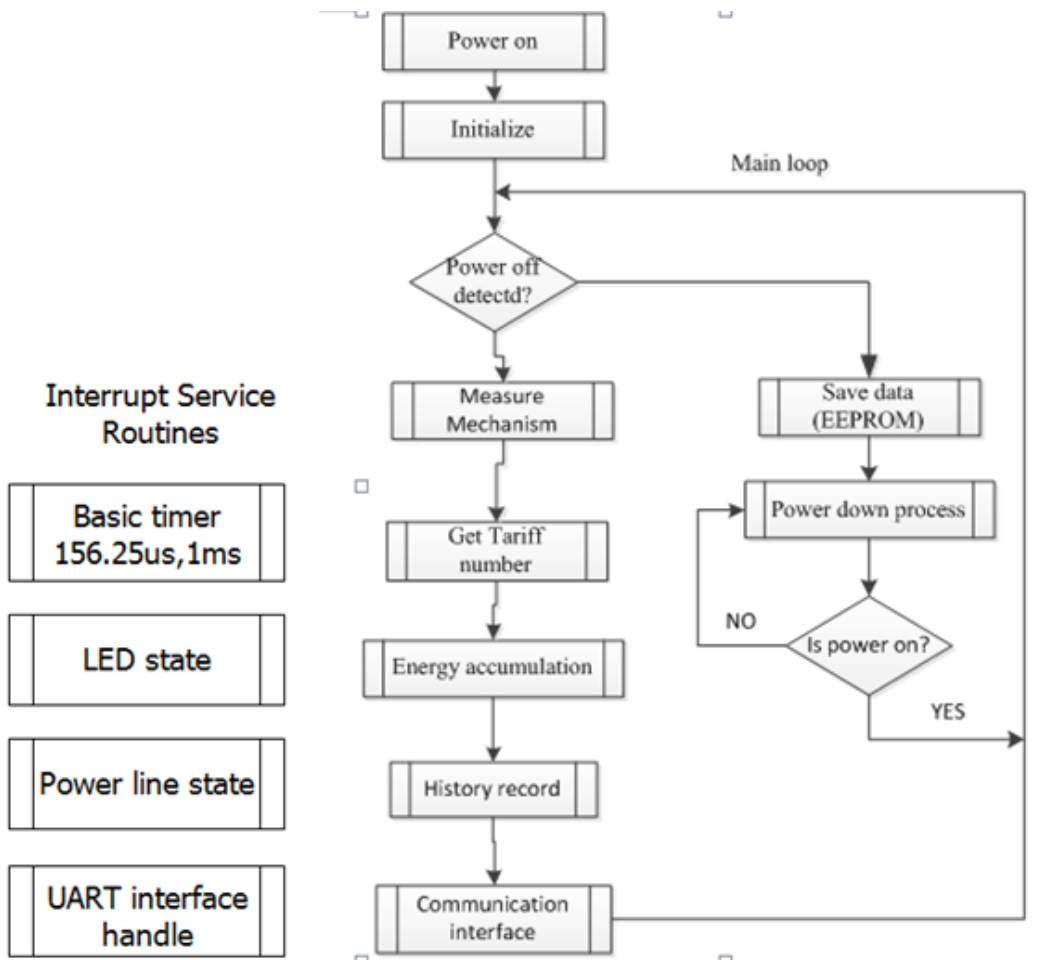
Power on

Initialize

Main loop

Power off detectd?

Interrupt Service Routines

Measure Mechanism

Save data (EEPROM)

Basic timer 156.25us,1ms

Get Tariff number

Power down process

NO

Is power on?

LED state

Energy accumulation

YES

Power line state

History record

UART interface handle

Communication interface